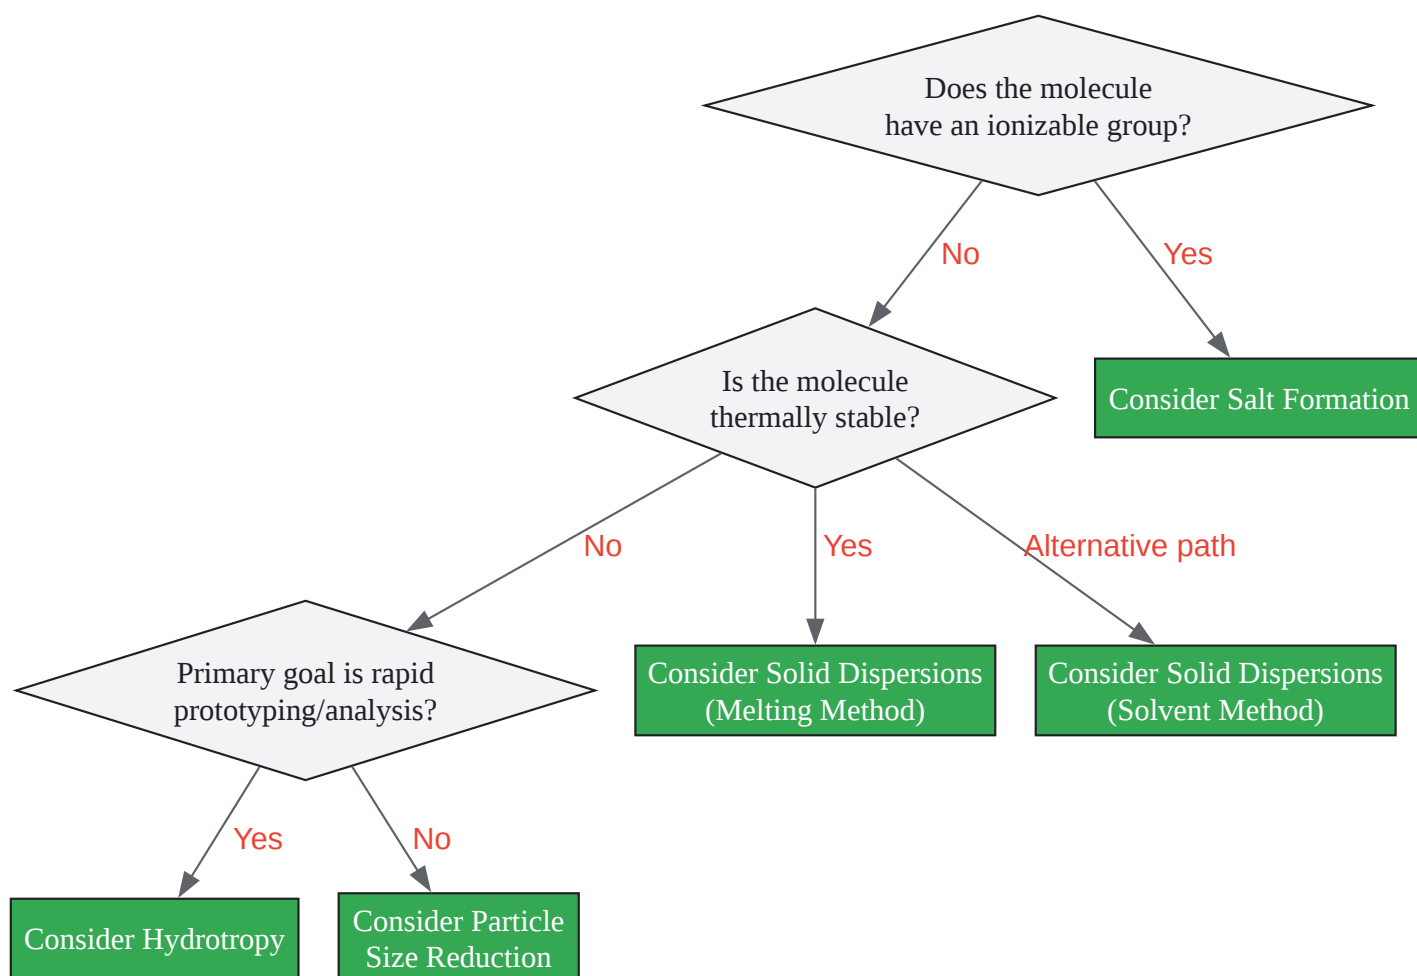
Does the molecule have an ionizable group?

No

Yes

Is the molecule thermally stable?

Consider Salt Formation

No

Yes

Alternative path

Primary goal is rapid prototyping/analysis?

Consider Solid Dispersions (Melting Method)

Consider Solid Dispersions (Solvent Method)

Yes

No

Consider Hydrotropy

Consider Particle Size Reduction